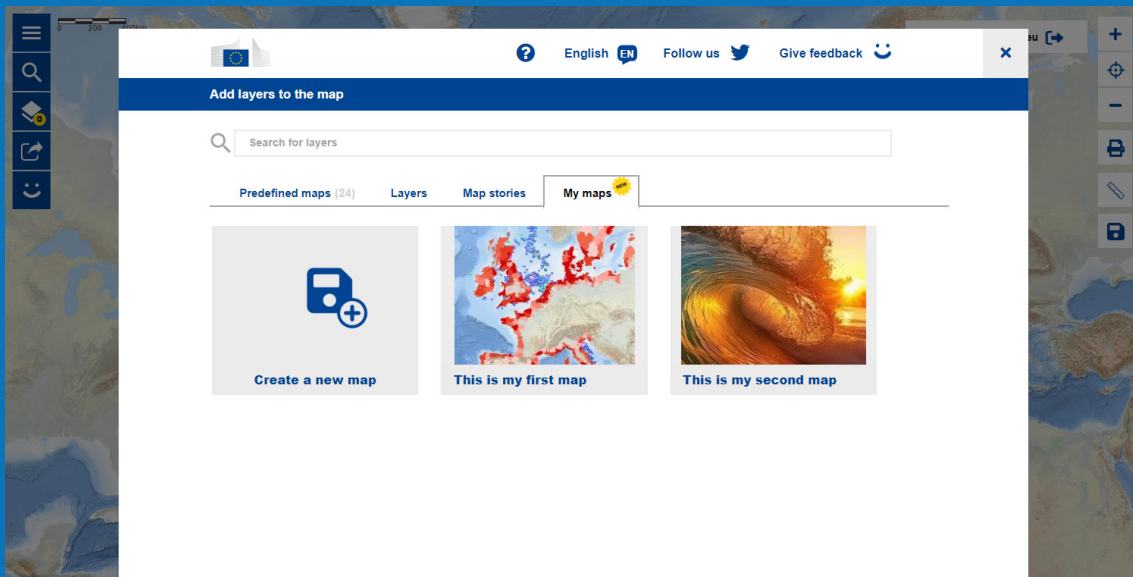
0 200 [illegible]km

English EN Follow us Give feedback

×

eu

Add layers to the map

Search for layers

Predefined maps (24) Layers Map stories My maps NEW

Create a new map

This is my first map

This is my second map